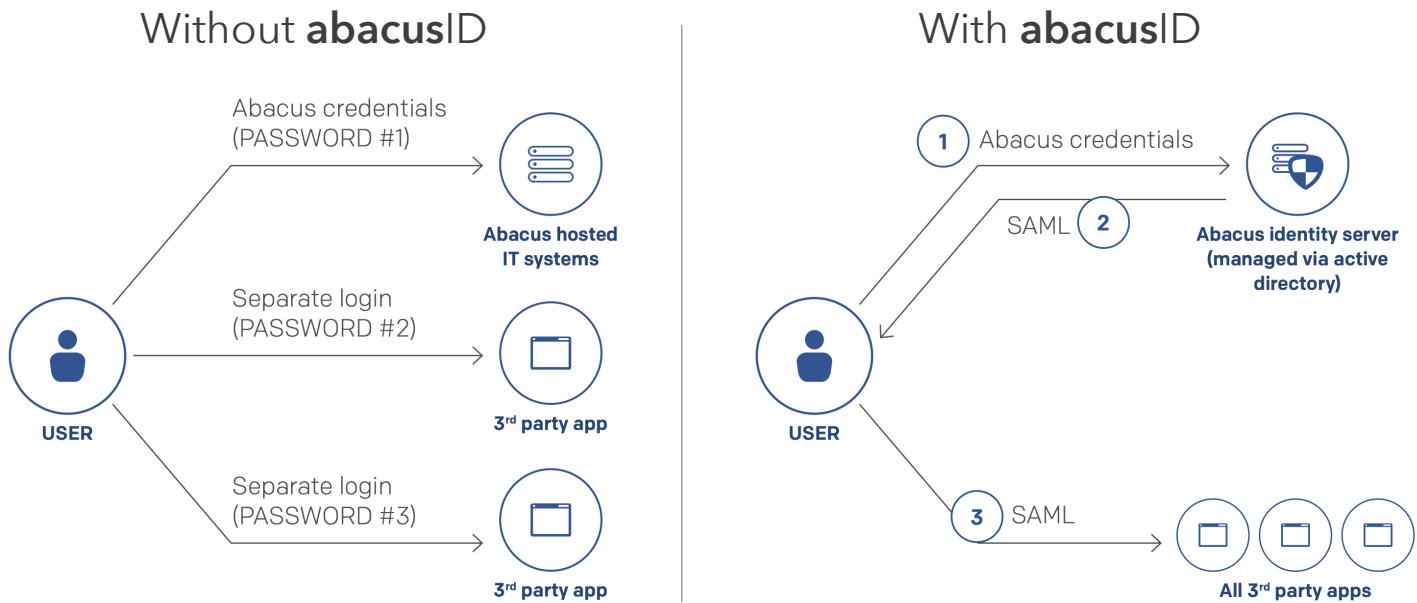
Without **abacus**ID

Abacus credentials
(PASSWORD #1)

Abacus hosted IT systems

Separate login
(PASSWORD #2)

USER

3$^{rd}$ party app

Separate login
(PASSWORD #3)

3$^{rd}$ party app

With **abacus**ID

1 Abacus credentials

Abacus identity server (managed via active directory)

SAML 2

USER

3 SAML

All 3$^{rd}$ party apps